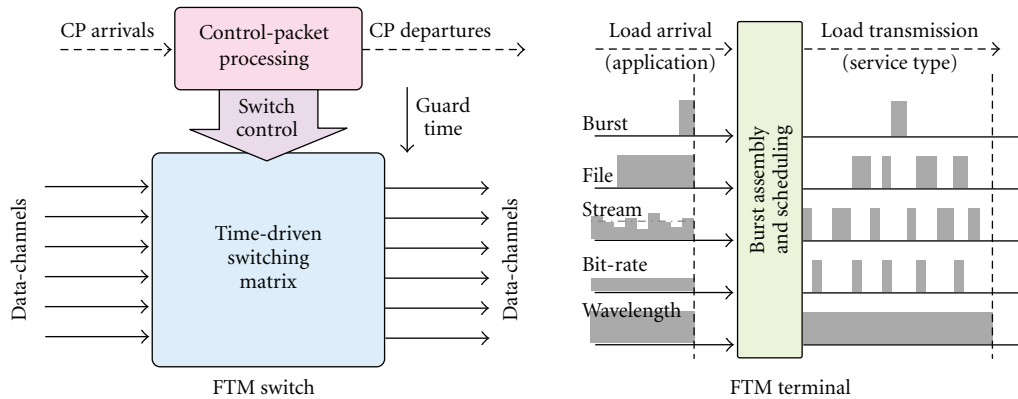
CP arrivals

Control-packet processing

CP departures

Switch control

Guard time

Data-channels

Time-driven switching matrix

Data-channels

FTM switch

Load arrival (application)

Load transmission (service type)

Burst

File

Stream

Bit-rate

Wavelength

Burst assembly and scheduling

FTM terminal